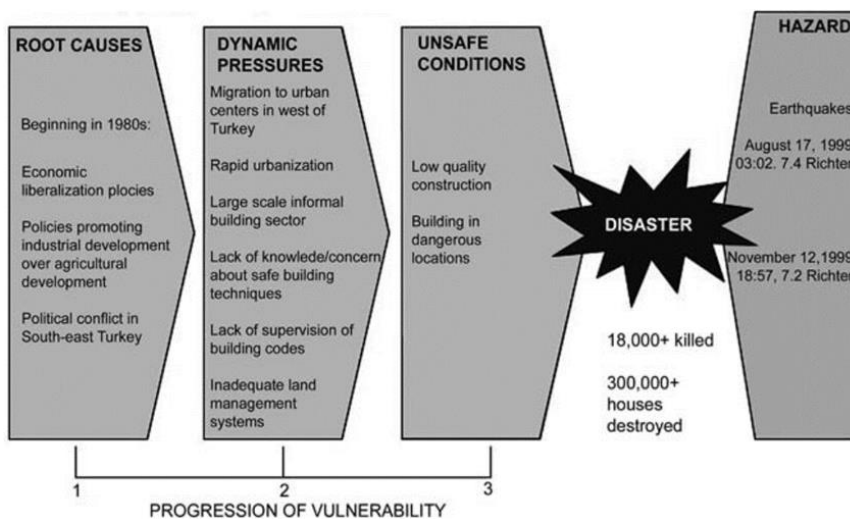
ROOT CAUSES

Beginning in 1980s:

Economic liberalization plocies

Policies promoting industrial development over agricultural development

Political conflict in South-east Turkey

DYNAMIC PRESSURES

Migration to urban centers in west of Turkey

Rapid urbanization

Large scale informal building sector

Lack of knowlede/concern about safe building techniques

Lack of supervision of building codes

Inadequate land management systems

UNSAFE CONDITIONS

Low quality construction

Building in dangerous locations

DISASTER

18,000+ killed

300,000+ houses destroyed

HAZARD

Earthquakes

August 17, 1999 03:02. 7.4 Richter

November 12,1999 18:57, 7.2 Richter

1

2

3

PROGRESSION OF VULNERABILITY